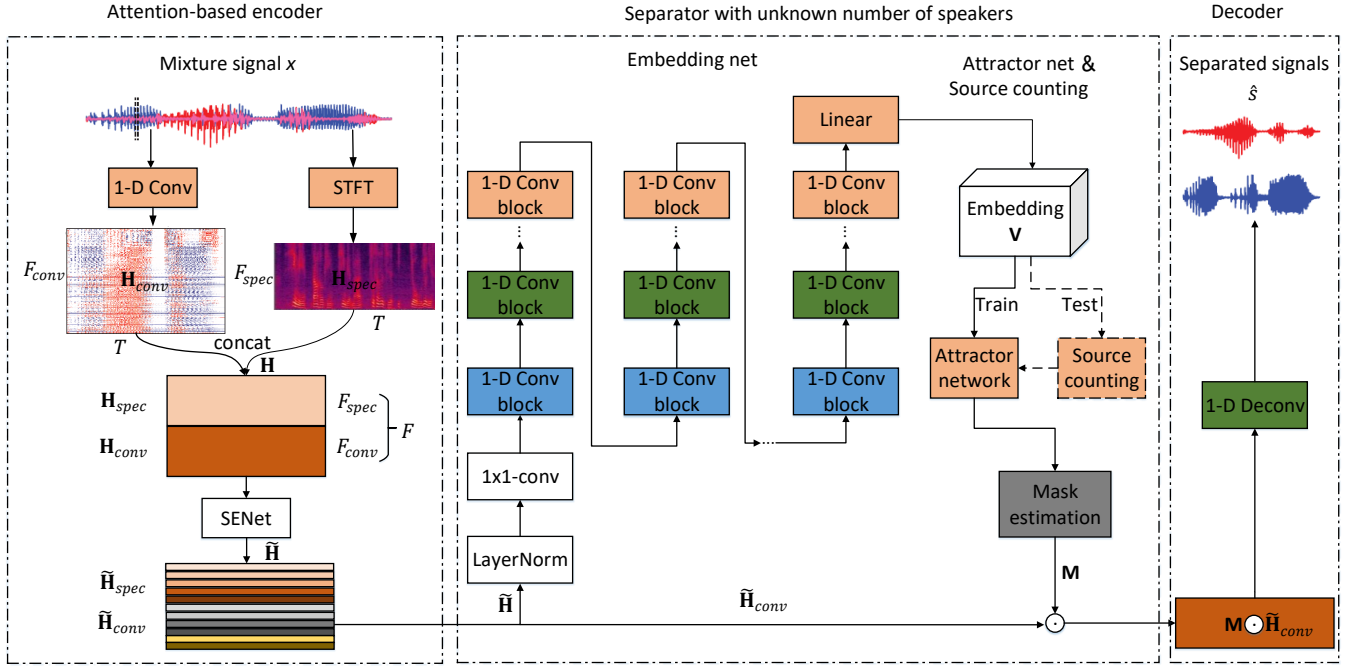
Attention-based encoder

Separator with unknown number of speakers

Decoder

Mixture signal $x$

Embedding net

Attractor net & Source counting

Separated signals

$\hat{s}$

1-D Conv

STFT

$F_{conv}$

$\mathbf{H}_{conv}$

$F_{spec}$

$\mathbf{H}_{spec}$

$T$

$T$

concat

$\mathbf{H}$

$\mathbf{H}_{spec}$

$F_{spec}$

$\mathbf{H}_{conv}$

$F_{conv}$

$F$

SENet

$\widetilde{\mathbf{H}}$

$\widetilde{\mathbf{H}}_{spec}$

$\widetilde{\mathbf{H}}_{conv}$

1-D Conv block

1-D Conv block

1-D Conv block

1x1-conv

LayerNorm

$\widetilde{\mathbf{H}}$

1-D Conv block

1-D Conv block

1-D Conv block

Linear

1-D Conv block

1-D Conv block

1-D Conv block

Embedding

$\mathbf{V}$

Train

Test

Attractor network

Source counting

Mask estimation

$\mathbf{M}$

$\widetilde{\mathbf{H}}_{conv}$

1-D Deconv

$\mathbf{M}\odot\widetilde{\mathbf{H}}_{conv}$